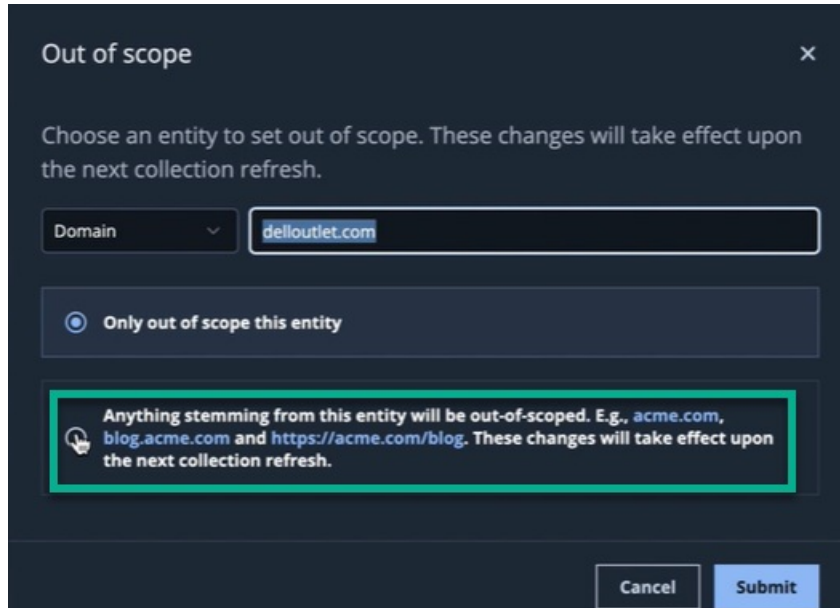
Out of scope

×

Choose an entity to set out of scope. These changes will take effect upon the next collection refresh.

Domain

delloutlet.com

Only out of scope this entity

Anything stemming from this entity will be out-of-scoped. E.g., acme.com, blog.acme.com and https://acme.com/blog. These changes will take effect upon the next collection refresh.

Cancel

Submit